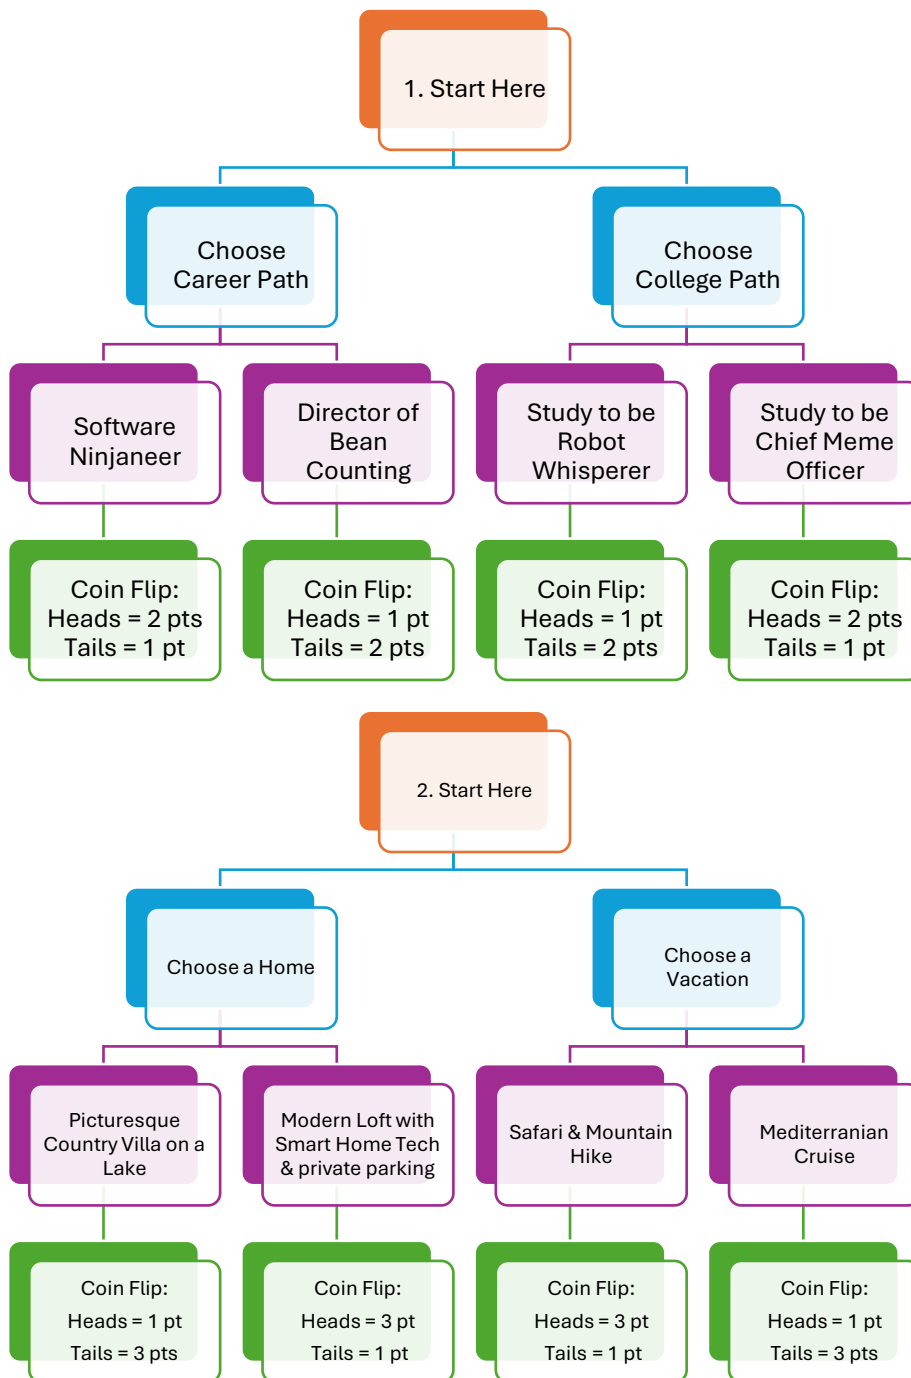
1. Start Here

Choose Career Path

Choose College Path

Software Ninjaneer

Director of Bean Counting

Study to be Robot Whisperer

Study to be Chief Meme Officer

Coin Flip: Heads = 2 pts Tails = 1 pt

Coin Flip: Heads = 1 pt Tails = 2 pts

Coin Flip: Heads = 1 pt Tails = 2 pts

Coin Flip: Heads = 2 pts Tails = 1 pt

2. Start Here

Choose a Home

Choose a Vacation

Picturesque Country Villa on a Lake

Modern Loft with Smart Home Tech & private parking

Safari & Mountain Hike

Mediterranian Cruise

Coin Flip: Heads = 1 pt Tails = 3 pts

Coin Flip: Heads = 3 pt Tails = 1 pt

Coin Flip: Heads = 3 pt Tails = 1 pt

Coin Flip: Heads = 1 pt Tails = 3 pts